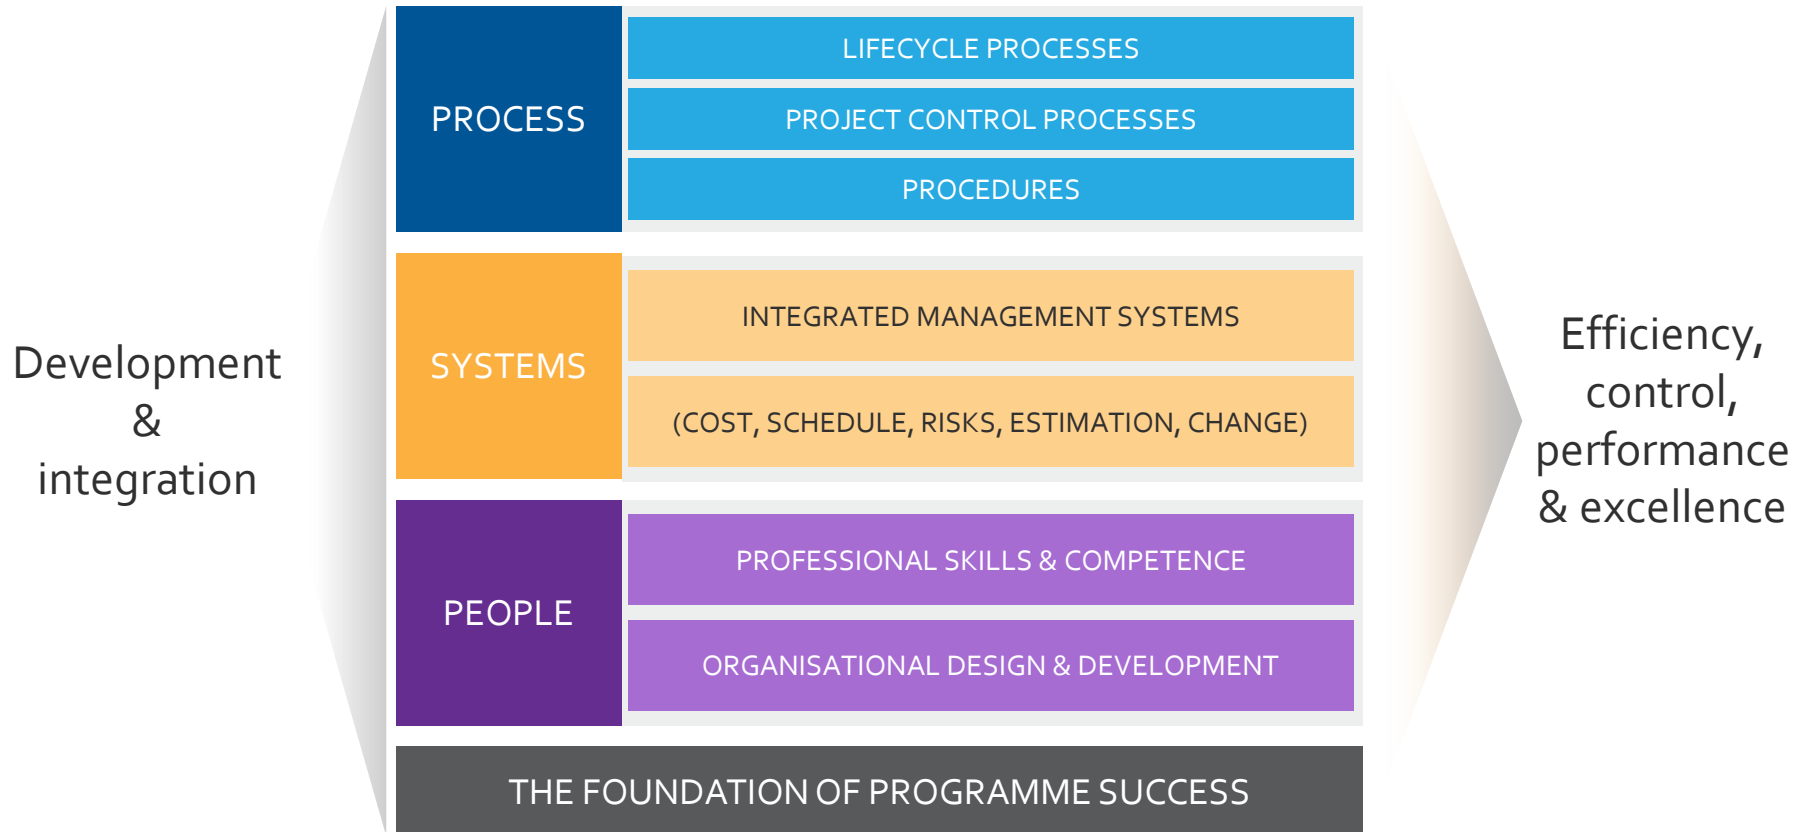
Development & integration

PROCESS

LIFECYCLE PROCESSES

PROJECT CONTROL PROCESSES

PROCEDURES

SYSTEMS

INTEGRATED MANAGEMENT SYSTEMS

(COST, SCHEDULE, RISKS, ESTIMATION, CHANGE)

PEOPLE

PROFESSIONAL SKILLS & COMPETENCE

ORGANISATIONAL DESIGN & DEVELOPMENT

THE FOUNDATION OF PROGRAMME SUCCESS

Efficiency, control, performance & excellence